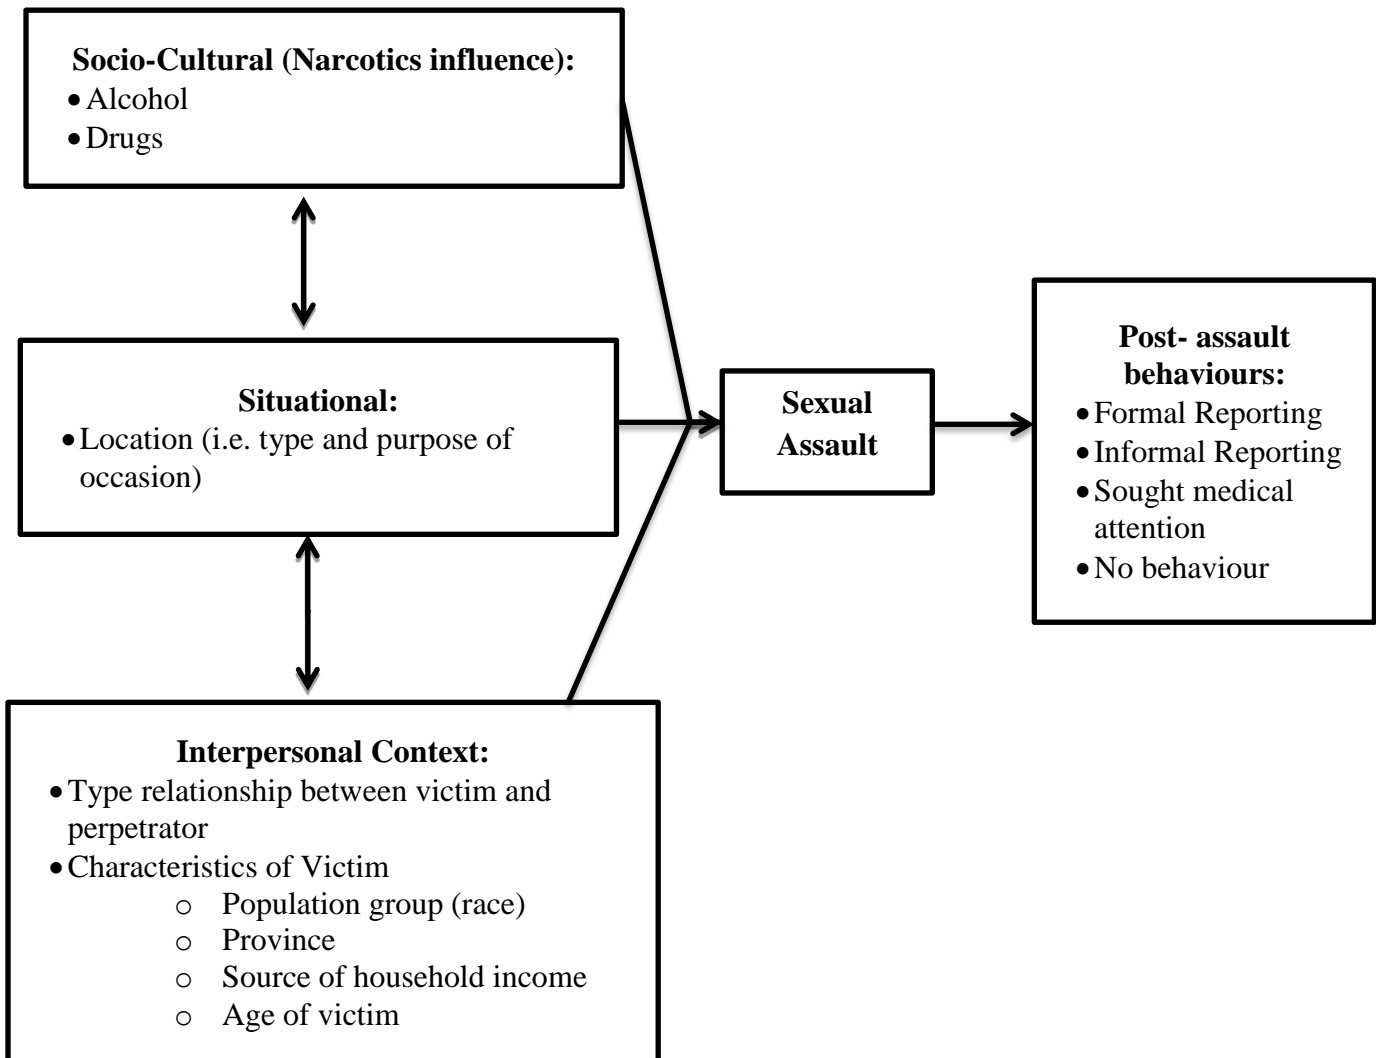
**Socio-Cultural (Narcotics influence):**
- Alcohol
- Drugs

**Situational:**
- Location (i.e. type and purpose of occasion)

**Sexual Assault**

**Post- assault behaviours:**
- Formal Reporting
- Informal Reporting
- Sought medical attention
- No behaviour

**Interpersonal Context:**
- Type relationship between victim and perpetrator
- Characteristics of Victim
  - Population group (race)
  - Province
  - Source of household income
  - Age of victim